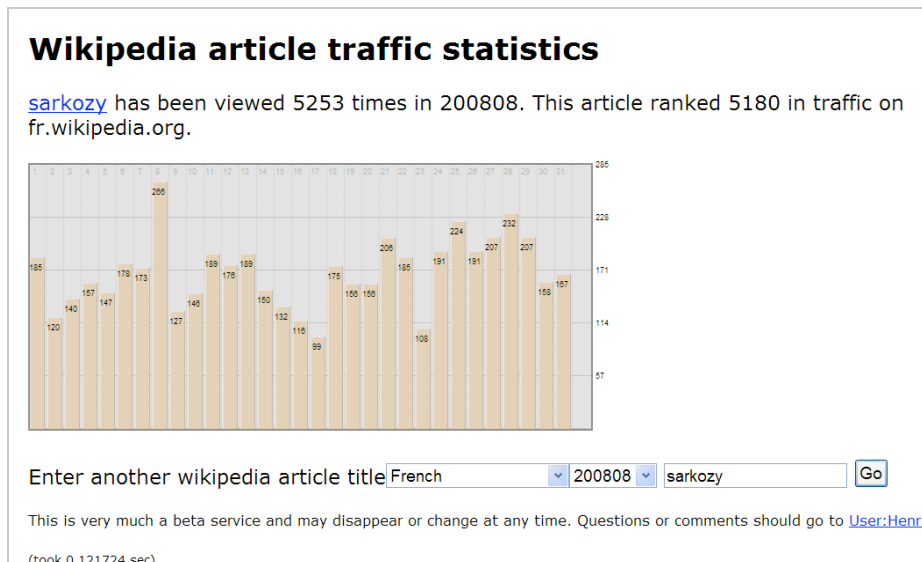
# Wikipedia article traffic statistics

sarkozy has been viewed 5253 times in 200808. This article ranked 5180 in traffic on fr.wikipedia.org.

1 2 3 4 5 6 7 8 9 10 11 12 13 14 15 16 17 18 19 20 21 22 23 24 25 26 27 28 29 30 31

185 120 140 157 147 178 173 266 127 146 189 176 189 150 132 116 99 175 156 156 206 185 108 191 224 191 207 232 207 158 167

285
228
171
114
57

Enter another wikipedia article title French 200808 sarkozy Go

This is very much a beta service and may disappear or change at any time. Questions or comments should go to User:Henr

(took 0.121724 sec)